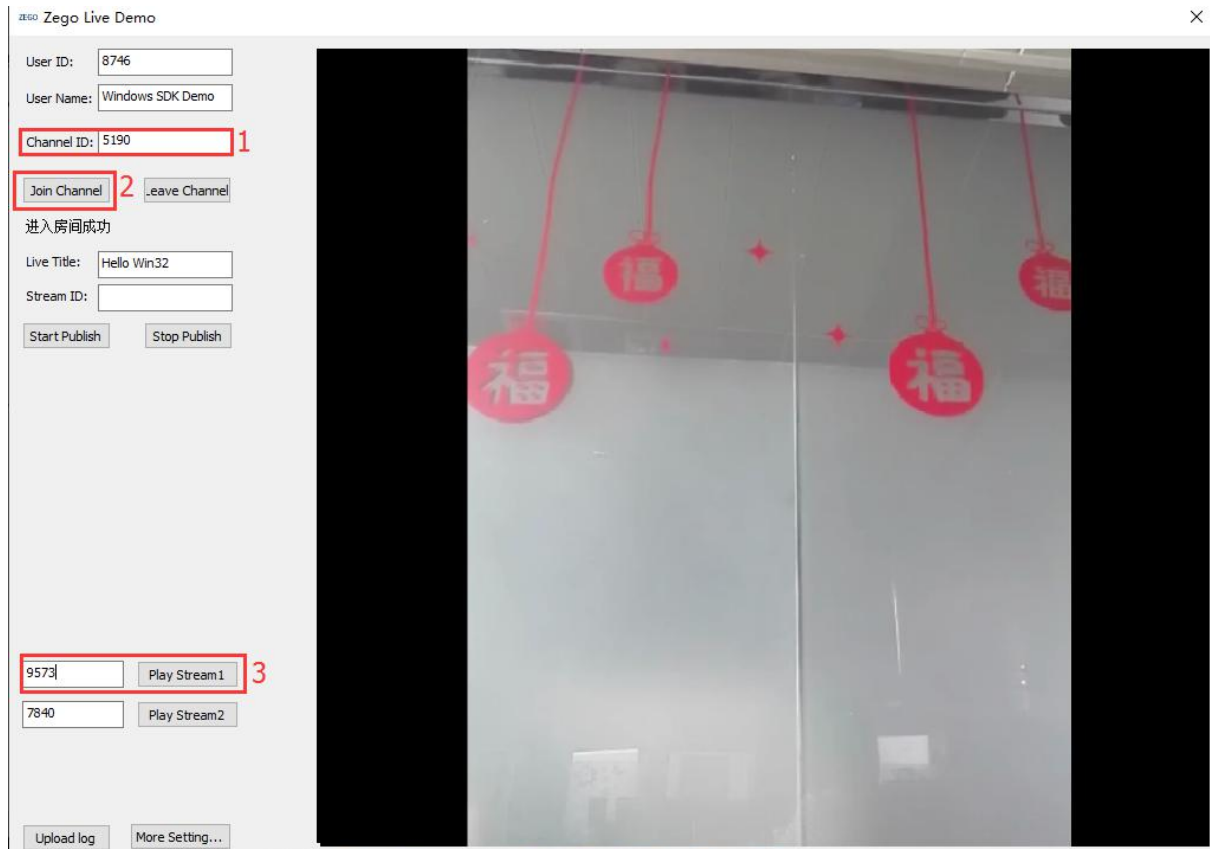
ZEGO Zego Live Demo

×

User ID: 8746

User Name: Windows SDK Demo

Channel ID: 5190 1

Join Channel 2 Leave Channel

进入房间成功

Live Title: Hello Win32

Stream ID:

Start Publish Stop Publish

福 福 福 福

9573 Play Stream1 3

7840 Play Stream2

Upload log More Setting...